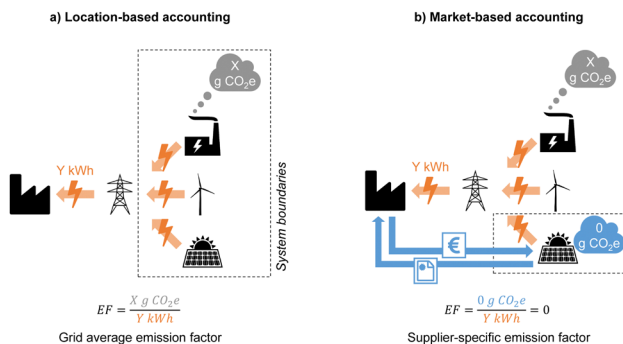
a) Location-based accounting

X g $CO_2e$

Y kWh

System boundaries

$EF = \frac{X\ g\ CO_2e}{Y\ kWh}$

Grid average emission factor

b) Market-based accounting

X g $CO_2e$

Y kWh

€

0 g $CO_2e$

$EF = \frac{0\ g\ CO_2e}{Y\ kWh} = 0$

Supplier-specific emission factor